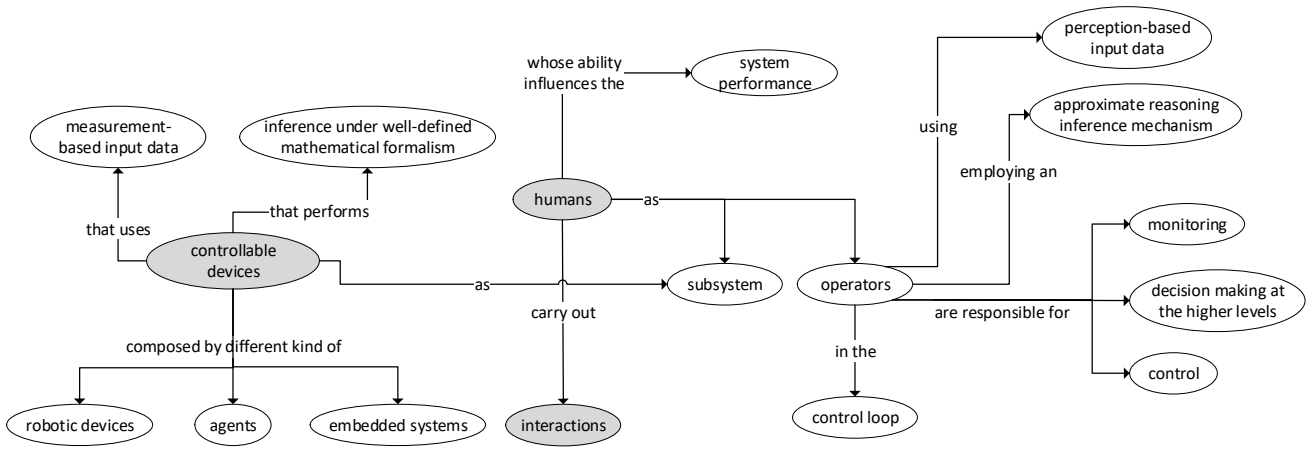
whose ability influences the

system performance

perception-based input data

using

approximate reasoning inference mechanism

measurement-based input data

inference under well-defined mathematical formalism

employing an

that uses

that performs

humans

as

controllable devices

monitoring

as

subsystem

operators

decision making at the higher levels

carry out

are responsible for

composed by different kind of

in the

control

robotic devices

agents

embedded systems

interactions

control loop